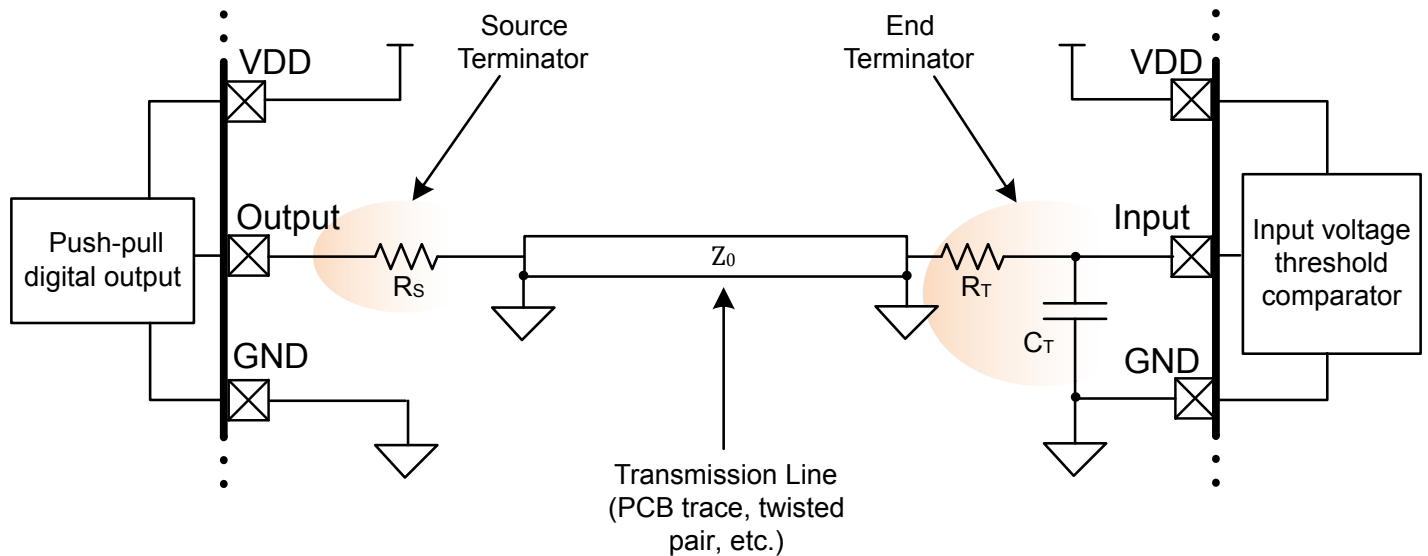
Source Terminator

End Terminator

VDD

VDD

Push-pull digital output

Output

$R_S$

$Z_0$

$R_T$

Input

Input voltage threshold comparator

$C_T$

GND

GND

Transmission Line (PCB trace, twisted pair, etc.)